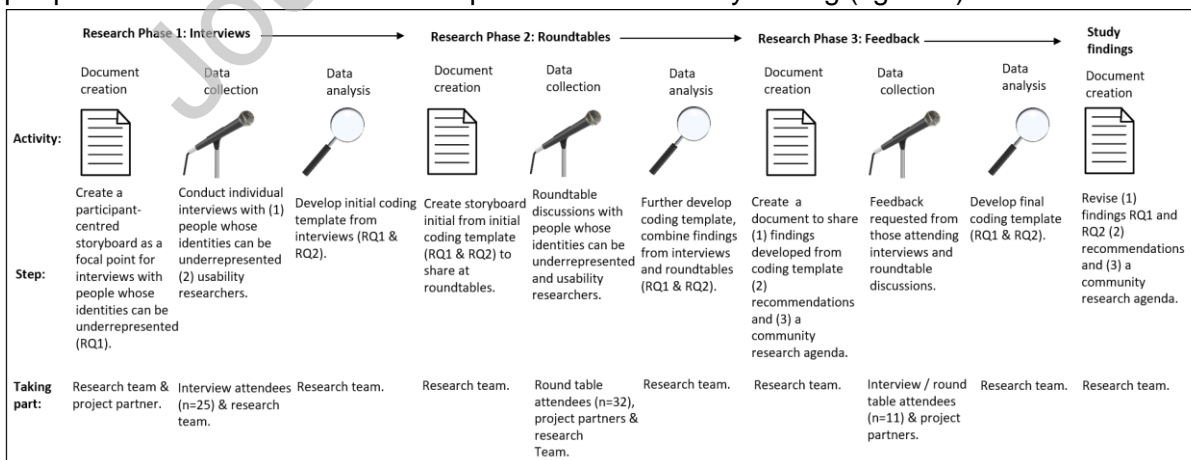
Research Phase 1: Interviews

Research Phase 2: Roundtables

Research Phase 3: Feedback

Study findings

Activity:

Document creation

Data collection

Data analysis

Document creation

Data collection

Data analysis

Document creation

Data collection

Data analysis

Document creation

Step:

Create a participant-centred storyboard as a focal point for interviews with people whose identities can be underrepresented (RQ1).

Conduct individual interviews with (1) people whose identities can be underrepresented (2) usability researchers.

Develop initial coding template from interviews (RQ1 & RQ2).

Create storyboard initial from initial coding template (RQ1 & RQ2) to share at roundtables.

Roundtable discussions with people whose identities can be underrepresented and usability researchers.

Further develop coding template, combine findings from interviews and roundtables (RQ1 & RQ2).

Create a document to share (1) findings developed from coding template (2) recommendations and (3) a community research agenda.

Feedback requested from those attending interviews and roundtable discussions.

Develop final coding template (RQ1 & RQ2).

Revise (1) findings RQ1 and RQ2 (2) recommendations and (3) a community research agenda.

Taking part:

Research team & project partner.

Interview attendees (n=25) & research team.

Research team.

Research team.

Round table attendees (n=32), project partners & research Team.

Research team.

Research team.

Interview / round table attendees (n=11) & project partners.

Research team.

Research team.